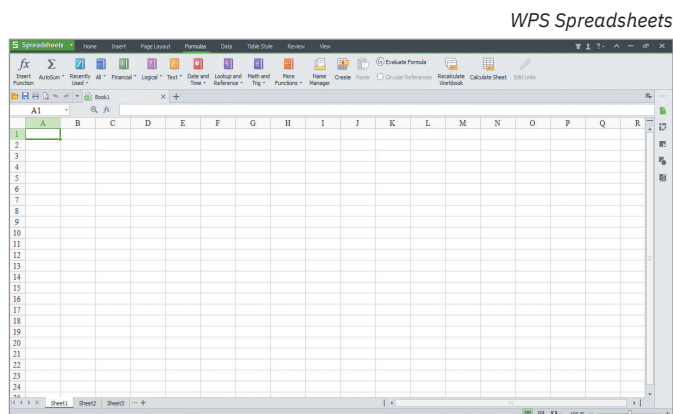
WPS Spreadsheets

Spreadsheets Home Insert Page Layout Formulas Data Table Style Review View

Insert Function AutoSum Recently Used All Financial Logical Text Date and Time Lookup and Reference Math and Trig More Functions Name Manager Create Paste Evaluate Formula Circular References Recalculate Workbook Calculate Sheet Edit Links

Book1

A1 $fx$

| | A | B | C | D | E | F | G | H | I | J | K | L | M | N | O | P | Q | R |
|---|---|---|---|---|---|---|---|---|---|---|---|---|---|---|---|---|---|---|
| 1 | | | | | | | | | | | | | | | | | | |
| 2 | | | | | | | | | | | | | | | | | | |
| 3 | | | | | | | | | | | | | | | | | | |
| 4 | | | | | | | | | | | | | | | | | | |
| 5 | | | | | | | | | | | | | | | | | | |
| 6 | | | | | | | | | | | | | | | | | | |
| 7 | | | | | | | | | | | | | | | | | | |
| 8 | | | | | | | | | | | | | | | | | | |
| 9 | | | | | | | | | | | | | | | | | | |
| 10 | | | | | | | | | | | | | | | | | | |
| 11 | | | | | | | | | | | | | | | | | | |
| 12 | | | | | | | | | | | | | | | | | | |
| 13 | | | | | | | | | | | | | | | | | | |
| 14 | | | | | | | | | | | | | | | | | | |
| 15 | | | | | | | | | | | | | | | | | | |
| 16 | | | | | | | | | | | | | | | | | | |
| 17 | | | | | | | | | | | | | | | | | | |
| 18 | | | | | | | | | | | | | | | | | | |
| 19 | | | | | | | | | | | | | | | | | | |
| 20 | | | | | | | | | | | | | | | | | | |
| 21 | | | | | | | | | | | | | | | | | | |
| 22 | | | | | | | | | | | | | | | | | | |
| 23 | | | | | | | | | | | | | | | | | | |
| 24 | | | | | | | | | | | | | | | | | | |

Sheet1 Sheet2 Sheet3